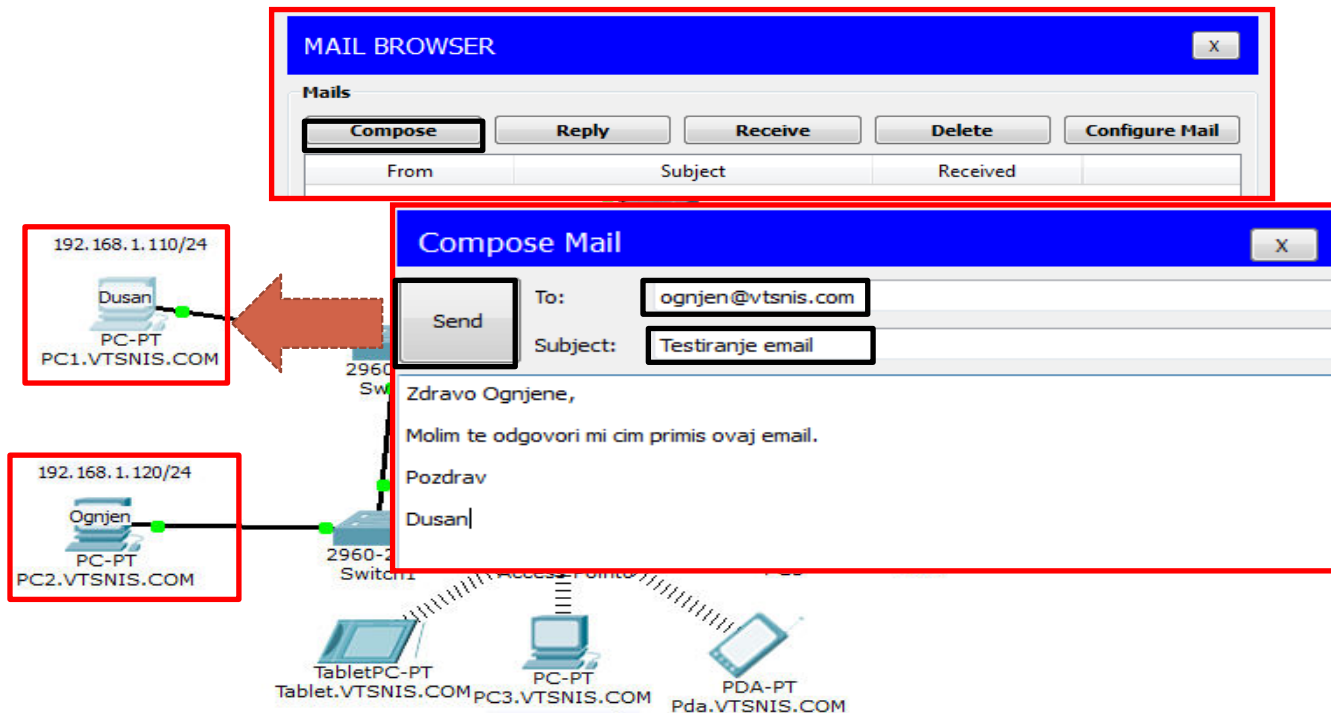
MAIL BROWSER

X

Mails

Compose

Reply

Receive

Delete

Configure Mail

| From | Subject | Received |
|---|---|---|

192.168.1.110/24

Dusan

PC-PT
PC1.VTSNIS.COM

Compose Mail

X

Send

To: ognjen@vtsnis.com

Subject: Testiranje email

Zdravo Ognjene,

Molim te odgovori mi cim primis ovaj email.

Pozdrav

Dusan

2960
Sw

192.168.1.120/24

Ognjen

PC-PT
PC2.VTSNIS.COM

2960-2
Switch1

TabletPC-PT
Tablet.VTSNIS.COM

PC-PT
PC3.VTSNIS.COM

PDA-PT
Pda.VTSNIS.COM